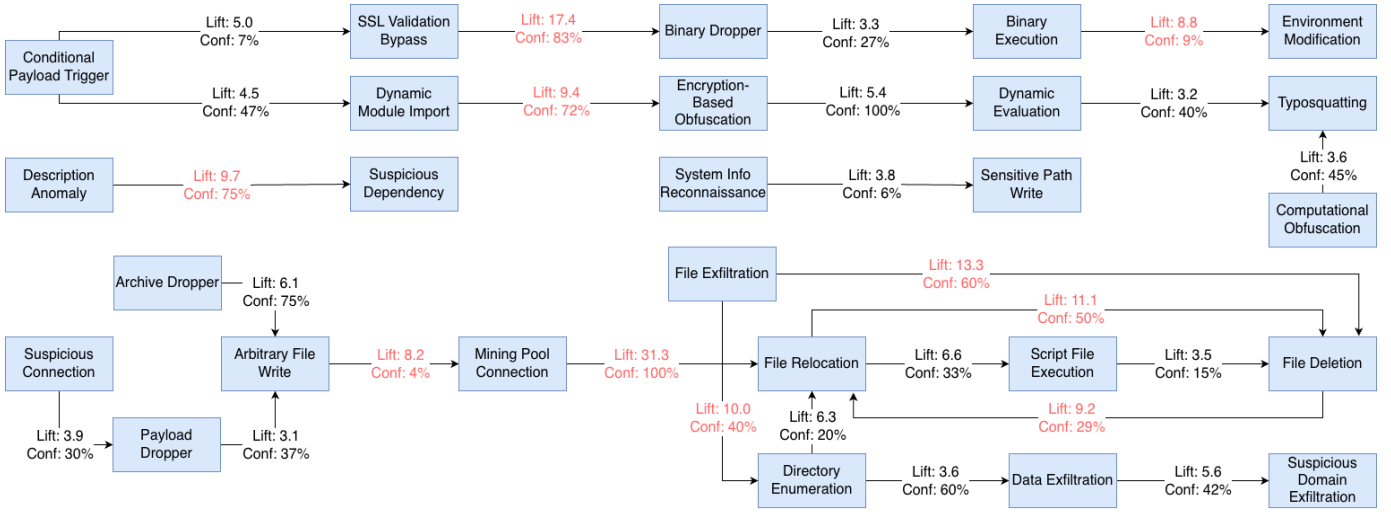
Conditional Payload Trigger

Lift: 5.0
Conf: 7%

SSL Validation Bypass

Lift: 17.4
Conf: 83%

Binary Dropper

Lift: 3.3
Conf: 27%

Binary Execution

Lift: 8.8
Conf: 9%

Environment Modification

Lift: 4.5
Conf: 47%

Dynamic Module Import

Lift: 9.4
Conf: 72%

Encryption-Based Obfuscation

Lift: 5.4
Conf: 100%

Dynamic Evaluation

Lift: 3.2
Conf: 40%

Typosquatting

Description Anomaly

Lift: 9.7
Conf: 75%

Suspicious Dependency

System Info Reconnaissance

Lift: 3.8
Conf: 6%

Sensitive Path Write

Lift: 3.6
Conf: 45%

Computational Obfuscation

Archive Dropper

Lift: 6.1
Conf: 75%

Suspicious Connection

Arbitrary File Write

Lift: 8.2
Conf: 4%

Mining Pool Connection

Lift: 31.3
Conf: 100%

File Exfiltration

Lift: 13.3
Conf: 60%

Lift: 11.1
Conf: 50%

File Relocation

Lift: 6.6
Conf: 33%

Script File Execution

Lift: 3.5
Conf: 15%

File Deletion

Lift: 3.9
Conf: 30%

Payload Dropper

Lift: 3.1
Conf: 37%

Lift: 10.0
Conf: 40%

Lift: 6.3
Conf: 20%

Lift: 9.2
Conf: 29%

Directory Enumeration

Lift: 3.6
Conf: 60%

Data Exfiltration

Lift: 5.6
Conf: 42%

Suspicious Domain Exfiltration